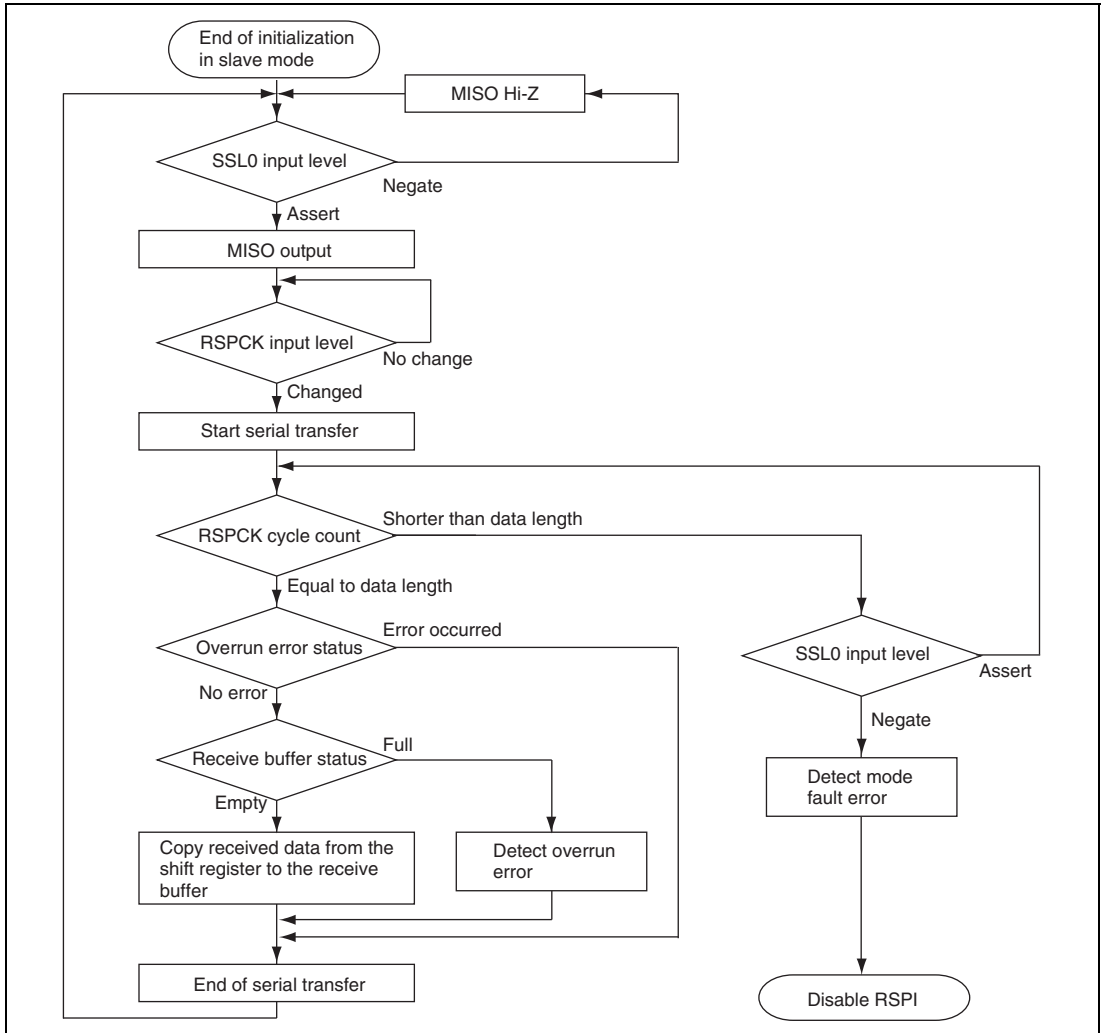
End of initialization in slave mode

MISO Hi-Z

SSL0 input level

Negate

Assert

MISO output

RSPCK input level

No change

Changed

Start serial transfer

RSPCK cycle count

Shorter than data length

Equal to data length

Overrun error status

Error occurred

SSL0 input level

Assert

No error

Negate

Receive buffer status

Full

Detect mode fault error

Empty

Copy received data from the shift register to the receive buffer

Detect overrun error

End of serial transfer

Disable RSPI